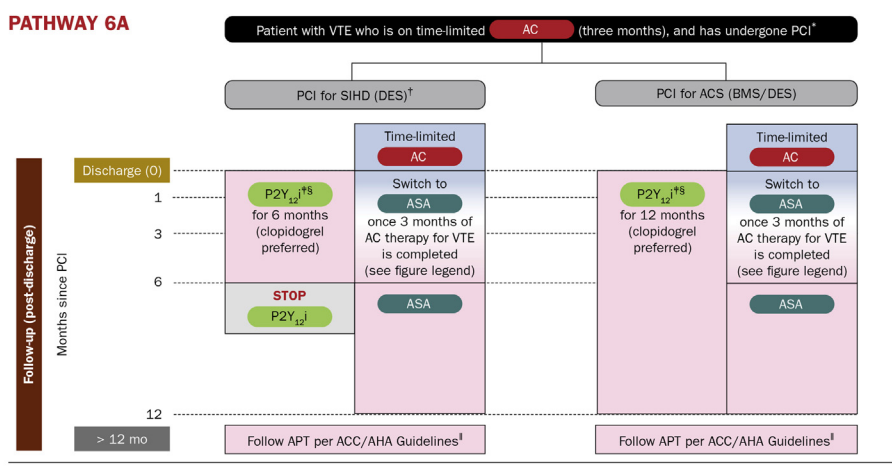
PATHWAY 6A

Patient with VTE who is on time-limited AC (three months), and has undergone PCI*

PCI for SIHD (DES)†

PCI for ACS (BMS/DES)

Follow-up (post-discharge)

Months since PCI

Discharge (0)

1

3

6

12

> 12 mo

$P2Y_{12}i$†§ for 6 months (clopidogrel preferred)

STOP

$P2Y_{12}i$

Time-limited

AC

Switch to

ASA

once 3 months of AC therapy for VTE is completed (see figure legend)

ASA

$P2Y_{12}i$†§ for 12 months (clopidogrel preferred)

Time-limited

AC

Switch to

ASA

once 3 months of AC therapy for VTE is completed (see figure legend)

ASA

Follow APT per ACC/AHA Guidelines‖

Follow APT per ACC/AHA Guidelines‖